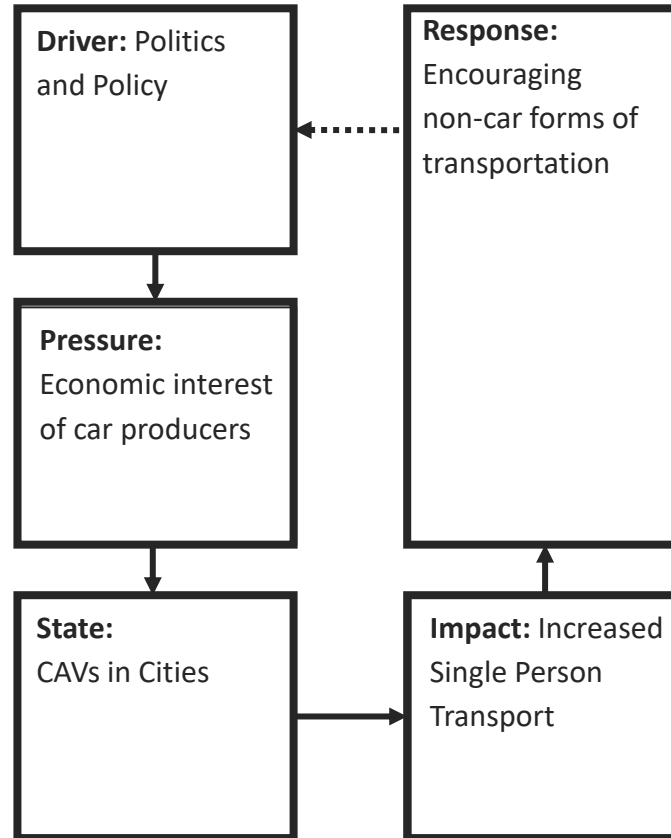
**Driver:** Politics and Policy

**Pressure:** Economic interest of car producers

**State:** CAVs in Cities

**Impact:** Increased Single Person Transport

**Response:** Encouraging non-car forms of transportation